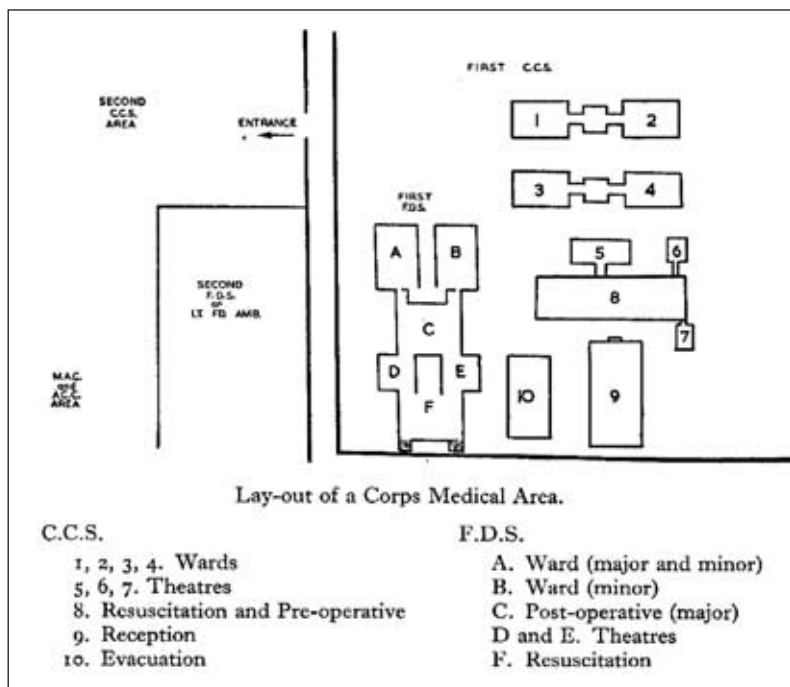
SECOND C.C.S. AREA

ENTRANCE

FIRST C.C.S.

1 2

3 4

FIRST F.D.S.

A B

5 6

8

7

SECOND F.D.S. or LT. FD. AMB.

C

M.A.C. and A.C.C. AREA

D E

F

10

9

Lay-out of a Corps Medical Area.

C.C.S.

1, 2, 3, 4. Wards
5, 6, 7. Theatres
8. Resuscitation and Pre-operative
9. Reception
10. Evacuation

F.D.S.

A. Ward (major and minor)
B. Ward (minor)
C. Post-operative (major)
D and E. Theatres
F. Resuscitation